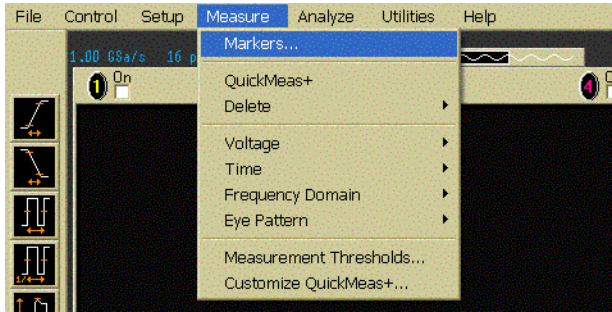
File Control Setup Measure Analyze Utilities Help

1.00 GSa/s 16 p

1 On

4 O

Markers...

QuickMeas+

Delete

Voltage

Time

Frequency Domain

Eye Pattern

Measurement Thresholds...

Customize QuickMeas+...